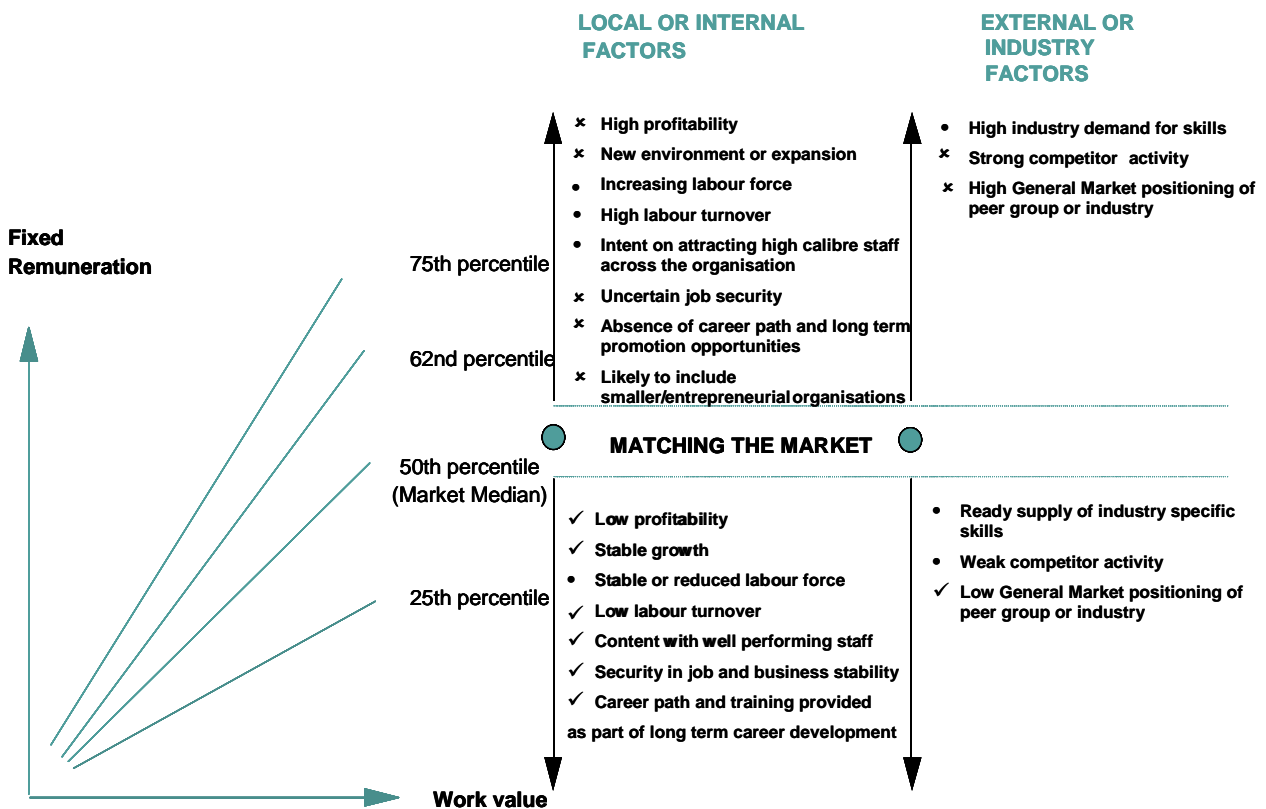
LOCAL OR INTERNAL FACTORS

EXTERNAL OR INDUSTRY FACTORS

Fixed Remuneration

75th percentile

62nd percentile

50th percentile (Market Median)

25th percentile

Work value

- High profitability
- New environment or expansion
- Increasing labour force
- High labour turnover
- Intent on attracting high calibre staff across the organisation
- Uncertain job security
- Absence of career path and long term promotion opportunities
- Likely to include smaller/entrepreneurial organisations

- High industry demand for skills
- Strong competitor activity
- High General Market positioning of peer group or industry

MATCHING THE MARKET

✓ Low profitability
✓ Stable growth
- Stable or reduced labour force
✓ Low labour turnover
✓ Content with well performing staff
✓ Security in job and business stability
✓ Career path and training provided as part of long term career development

- Ready supply of industry specific skills
- Weak competitor activity
✓ Low General Market positioning of peer group or industry